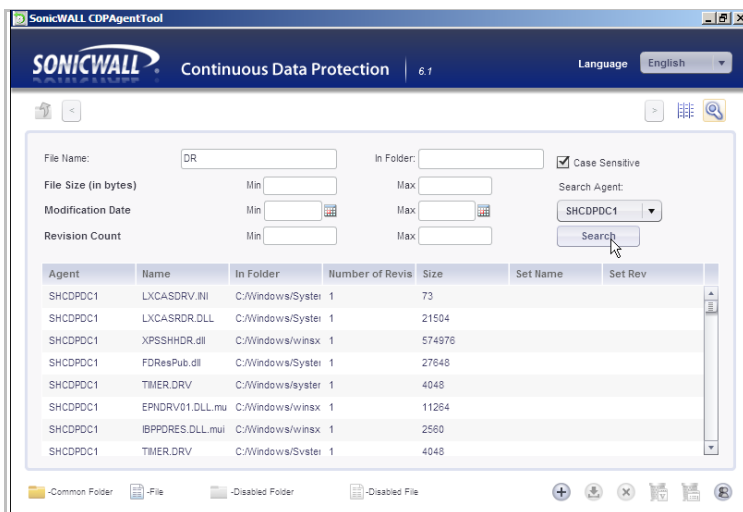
SonicWALL CDPAgentTool

SONICWALL Continuous Data Protection 6.1

Language English

File Name: DR
In Folder:
Case Sensitive
File Size (in bytes) Min Max
Search Agent:
Modification Date Min Max
SHCDPDC1
Revision Count Min Max
Search

| Agent | Name | In Folder | Number of Revis | Size | Set Name | Set Rev |
|---|---|---|---|---|---|---|
| SHCDPDC1 | LXCASDRV.INI | C:/Windows/Syster | 1 | 73 | | |
| SHCDPDC1 | LXCASRDR.DLL | C:/Windows/Syster | 1 | 21504 | | |
| SHCDPDC1 | XPSSHHDR.dll | C:/Windows/winsx | 1 | 574976 | | |
| SHCDPDC1 | FDResPub.dll | C:/Windows/Syster | 1 | 27648 | | |
| SHCDPDC1 | TIMER.DRV | C:/Windows/syster | 1 | 4048 | | |
| SHCDPDC1 | EPNDRV01.DLL.mu | C:/Windows/winsx | 1 | 11264 | | |
| SHCDPDC1 | IBPPDRES.DLL.mui | C:/Windows/winsx | 1 | 2560 | | |
| SHCDPDC1 | TIMER.DRV | C:/Windows/Syster | 1 | 4048 | | |

-Common Folder -File -Disabled Folder -Disabled File